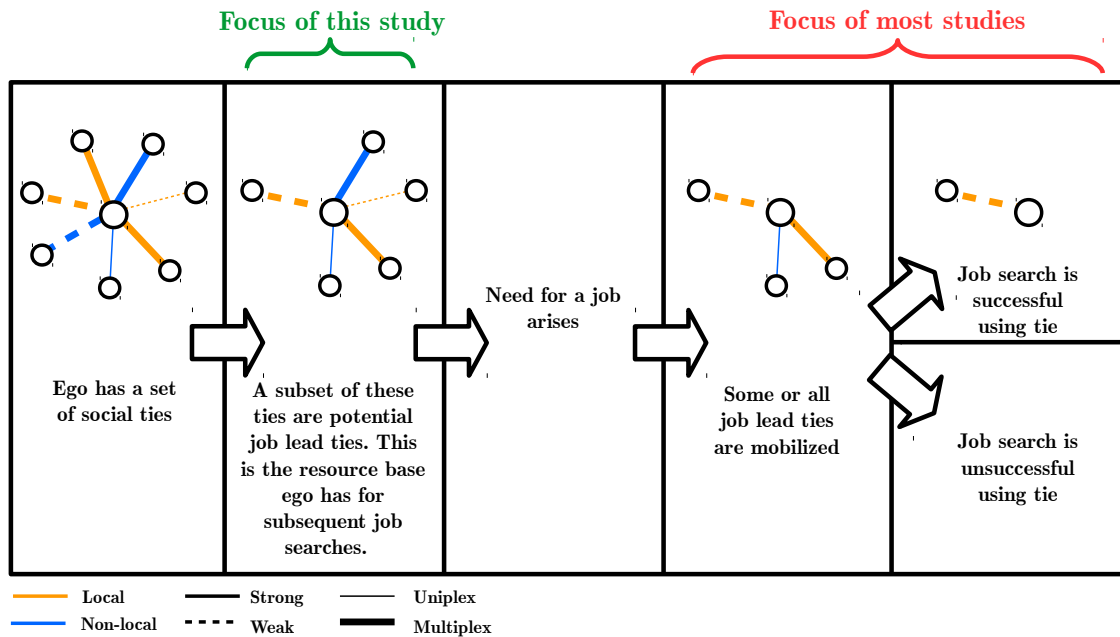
Focus of this study

Focus of most studies

Ego has a set of social ties

A subset of these ties are potential job lead ties. This is the resource base ego has for subsequent job searches.

Need for a job arises

Some or all job lead ties are mobilized

Job search is successful using tie

Job search is unsuccessful using tie

Local
Non-local
Strong
Weak
Uniplex
Multiplex